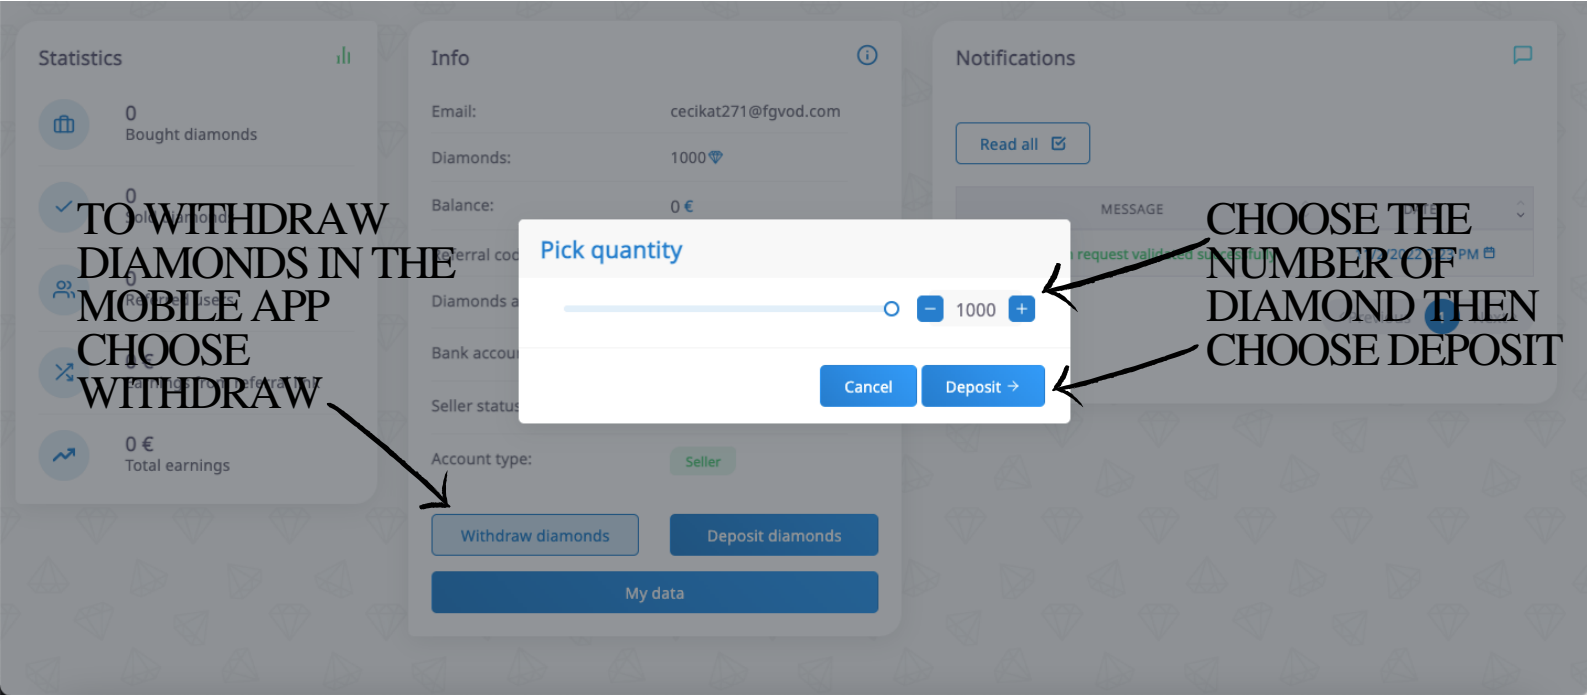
Statistics

0
Bought diamonds

0
Sold diamond

0
Referred users

0
Earnings from referral

0 €
Total earnings

TO WITHDRAW DIAMONDS IN THE MOBILE APP CHOOSE WITHDRAW

Info

Email: cecikat271@fgvod.com
Diamonds: 1000
Balance: 0 €
Referral cod
Diamonds a
Bank accou
Seller status
Account type: Seller

Withdraw diamonds
Deposit diamonds
My data

Pick quantity

1000

Cancel
Deposit →

Notifications

Read all

MESSAGE

request validated successfully

/2022 PM

CHOOSE THE NUMBER OF DIAMOND THEN CHOOSE DEPOSIT